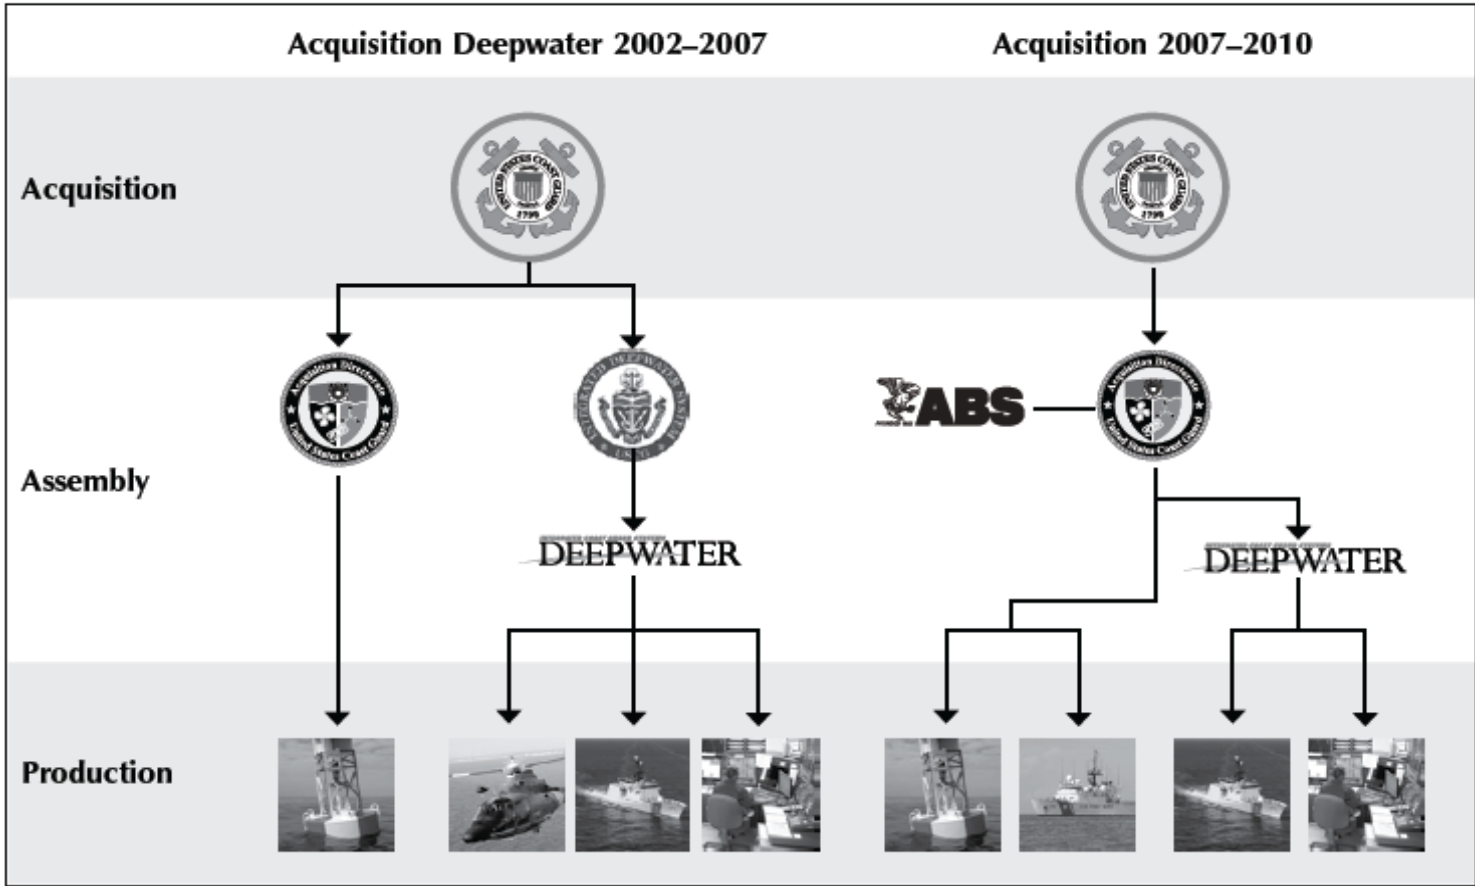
Acquisition Deepwater 2002–2007

Acquisition 2007–2010

Acquisition

UNITED STATES COAST GUARD 1790

UNITED STATES COAST GUARD 1790

Assembly

Acquisition Directorate United States Coast Guard

INTEGRATED DEEPWATER SYSTEM USCG

DEEPWATER

ABS

Acquisition Directorate United States Coast Guard

DEEPWATER

Production